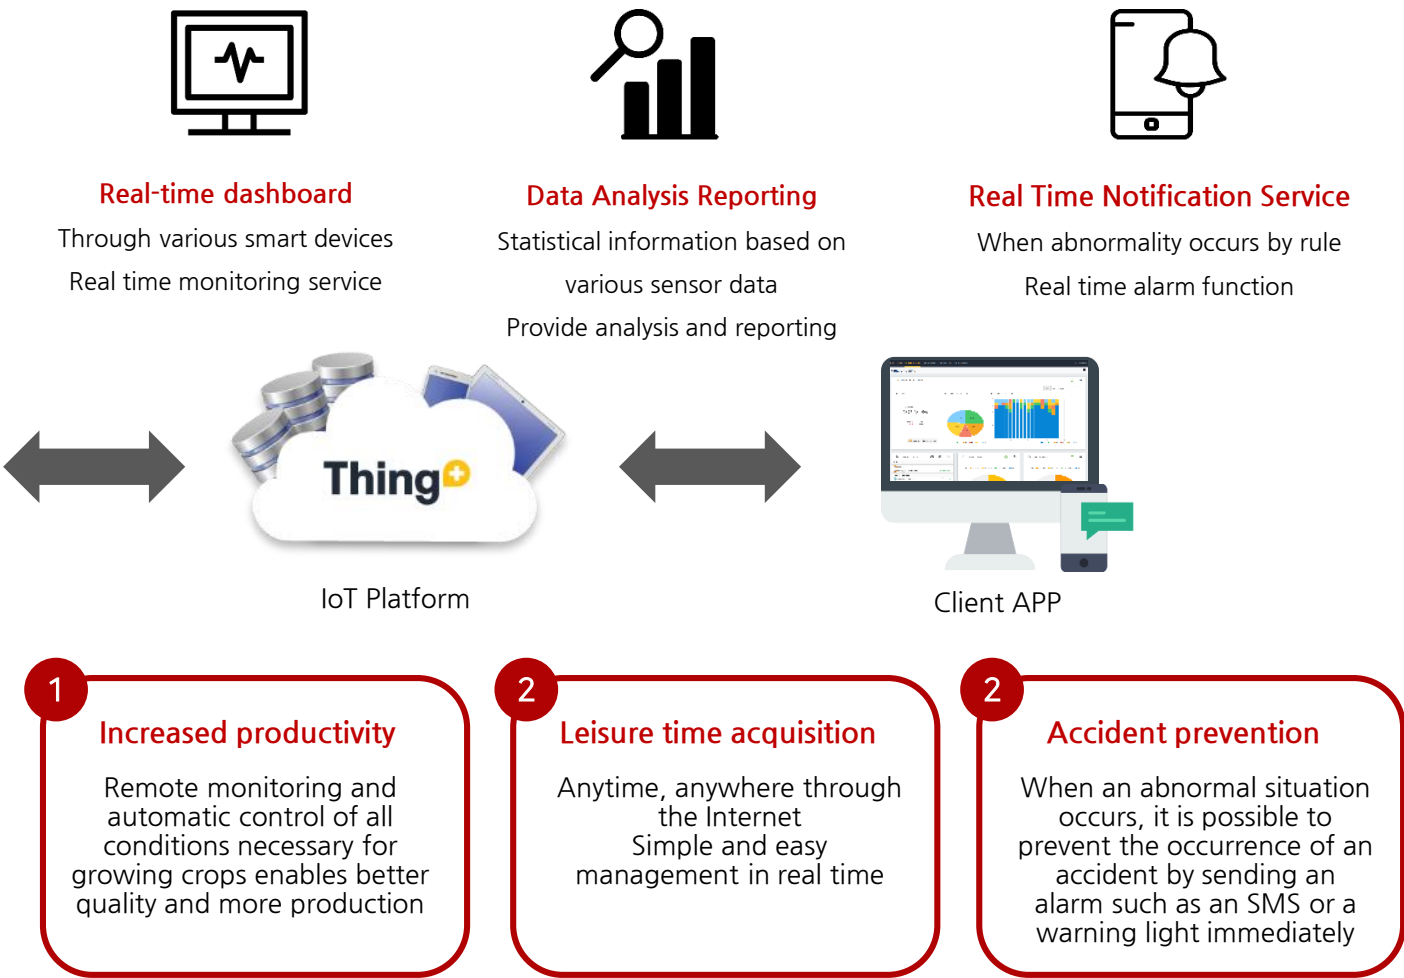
Real-time dashboard
Through various smart devices
Real time monitoring service

Data Analysis Reporting
Statistical information based on
various sensor data
Provide analysis and reporting

Real Time Notification Service
When abnormality occurs by rule
Real time alarm function

Thing+

IoT Platform

Client APP

1
Increased productivity
Remote monitoring and automatic control of all conditions necessary for growing crops enables better quality and more production

2
Leisure time acquisition
Anytime, anywhere through the Internet
Simple and easy management in real time

2
Accident prevention
When an abnormal situation occurs, it is possible to prevent the occurrence of an accident by sending an alarm such as an SMS or a warning light immediately